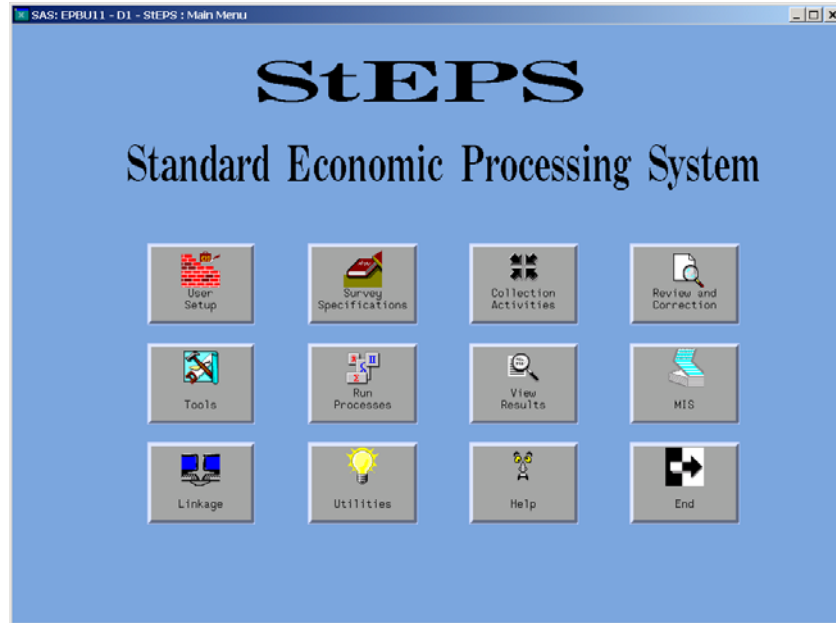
SAS: EPBU11 - D1 - StEPS : Main Menu

StEPS

Standard Economic Processing System

User Setup

Survey Specifications

Collection Activities

Review and Correction

Tools

Run Processes

View Results

MIS

Linkage

Utilities

Help

End